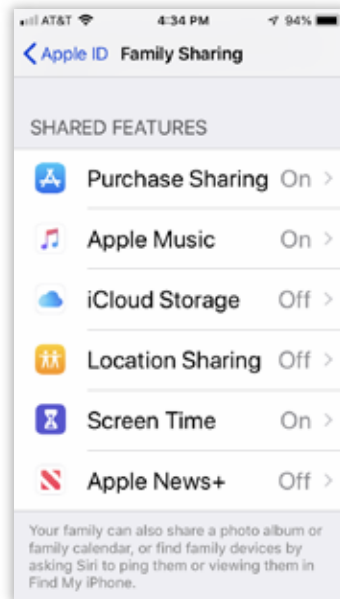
AT&T 4:34 PM 94%

< Apple ID Family Sharing

SHARED FEATURES

Purchase Sharing On >

Apple Music On >

iCloud Storage Off >

Location Sharing Off >

Screen Time On >

Apple News+ Off >

Your family can also share a photo album or family calendar, or find family devices by asking Siri to ping them or viewing them in Find My iPhone.